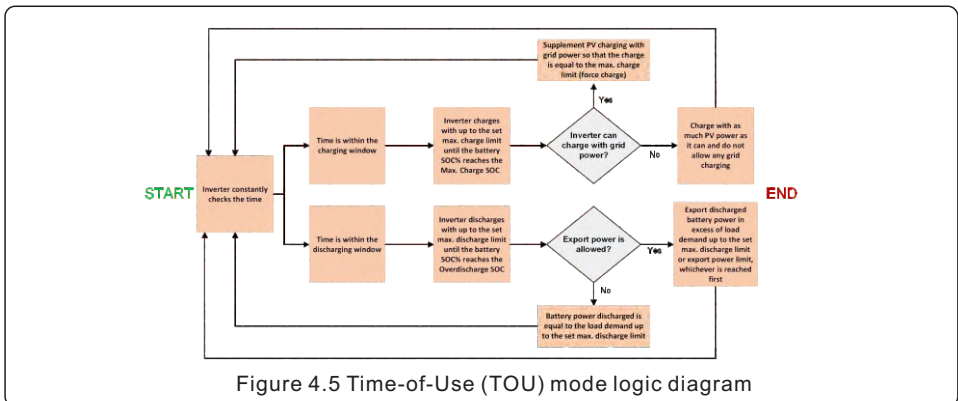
START

Inverter constantly checks the time

Time is within the charging window

Inverter charges with up to the set max. charge limit until the battery SOC% reaches the Max. Charge SOC

Inverter can charge with grid power?

Yes

Supplement PV charging with grid power so that the charge is equal to the max. charge limit (force charge)

No

Charge with as much PV power as it can and do not allow any grid charging

END

Time is within the discharging window

Inverter discharges with up to the set max. discharge limit until the battery SOC% reaches the Overdischarge SOC

Export power is allowed?

Yes

Export discharged battery power in excess of load demand up to the set max. discharge limit or export power limit, whichever is reached first

No

Battery power discharged is equal to the load demand up to the set max. discharge limit

Figure 4.5 Time-of-Use (TOU) mode logic diagram